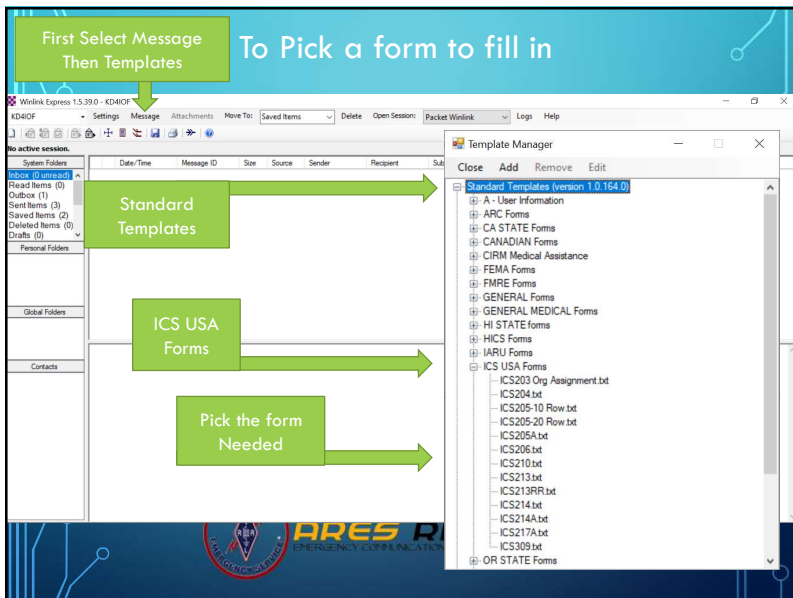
First Select Message Then Templates

To Pick a form to fill in

Winlink Express 1.5.39.0 - KD4IOF

KD4IOF Settings Message Attachments Move To: Saved Items Delete Open Session: Packet Winlink Logs Help

No active session.

System Folders
Inbox (0 unread)
Read Items (0)
Outbox (1)
Sent Items (3)
Saved Items (2)
Deleted Items (0)
Drafts (0)

Personal Folders

Global Folders

Contacts

Date/Time Message ID Size Source Sender Recipient Sub

Standard Templates

ICS USA Forms

Pick the form Needed

Template Manager

Close Add Remove Edit

Standard Templates (version 1.0.164.0)
A - User Information
ARC Forms
CA STATE Forms
CANADIAN Forms
CIRM Medical Assistance
FEMA Forms
FMRE Forms
GENERAL Forms
GENERAL MEDICAL Forms
HI STATE forms
HICS Forms
IARU Forms
ICS USA Forms
ICS203 Org Assignment.txt
ICS204.txt
ICS205-10 Row.txt
ICS205-20 Row.txt
ICS205A.txt
ICS206.txt
ICS210.txt
ICS213.txt
ICS213RR.txt
ICS214.txt
ICS214A.txt
ICS217A.txt
ICS309.txt
OR STATE Forms

ARES
EMERGENCY COMMUNICATION